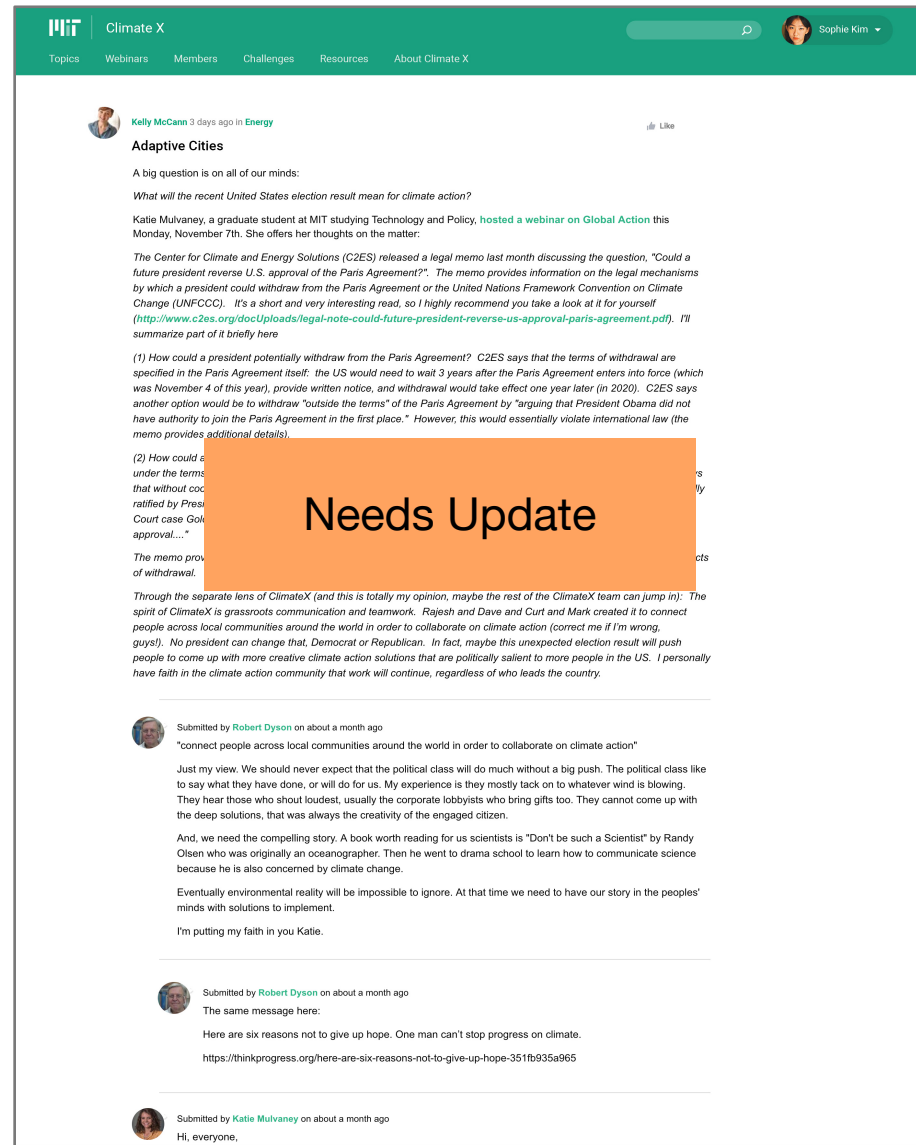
MIT Climate X

Sophie Kim

Topics Webinars Members Challenges Resources About Climate X

Kelly McCann 3 days ago in Energy

Like

Adaptive Cities

A big question is on all of our minds:

What will the recent United States election result mean for climate action?

Katie Mulvaney, a graduate student at MIT studying Technology and Policy, hosted a webinar on Global Action this Monday, November 7th. She offers her thoughts on the matter:

The Center for Climate and Energy Solutions (C2ES) released a legal memo last month discussing the question, "Could a future president reverse U.S. approval of the Paris Agreement?". The memo provides information on the legal mechanisms by which a president could withdraw from the Paris Agreement or the United Nations Framework Convention on Climate Change (UNFCCC). It's a short and very interesting read, so I highly recommend you take a look at it for yourself (http://www.c2es.org/docUploads/legal-note-could-future-president-reverse-us-approval-paris-agreement.pdf). I'll summarize part of it briefly here

(1) How could a president potentially withdraw from the Paris Agreement? C2ES says that the terms of withdrawal are specified in the Paris Agreement itself: the US would need to wait 3 years after the Paris Agreement enters into force (which was November 4 of this year), provide written notice, and withdrawal would take effect one year later (in 2020). C2ES says another option would be to withdraw "outside the terms" of the Paris Agreement by "arguing that President Obama did not have authority to join the Paris Agreement in the first place." However, this would essentially violate international law (the memo provides additional details).

(2) How could a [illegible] under the terms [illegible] ys that without coo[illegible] lly ratified by Presi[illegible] Court case Gol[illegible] approval...."

The memo prov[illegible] cts of withdrawal.

Needs Update

Through the separate lens of ClimateX (and this is totally my opinion, maybe the rest of the ClimateX team can jump in): The spirit of ClimateX is grassroots communication and teamwork. Rajesh and Dave and Curt and Mark created it to connect people across local communities around the world in order to collaborate on climate action (correct me if I'm wrong, guys!). No president can change that, Democrat or Republican. In fact, maybe this unexpected election result will push people to come up with more creative climate action solutions that are politically salient to more people in the US. I personally have faith in the climate action community that work will continue, regardless of who leads the country.

Submitted by Robert Dyson on about a month ago

"connect people across local communities around the world in order to collaborate on climate action"

Just my view. We should never expect that the political class will do much without a big push. The political class like to say what they have done, or will do for us. My experience is they mostly tack on to whatever wind is blowing. They hear those who shout loudest, usually the corporate lobbyists who bring gifts too. They cannot come up with the deep solutions, that was always the creativity of the engaged citizen.

And, we need the compelling story. A book worth reading for us scientists is "Don't be such a Scientist" by Randy Olsen who was originally an oceanographer. Then he went to drama school to learn how to communicate science because he is also concerned by climate change.

Eventually environmental reality will be impossible to ignore. At that time we need to have our story in the peoples' minds with solutions to implement.

I'm putting my faith in you Katie.

Submitted by Robert Dyson on about a month ago

The same message here:

Here are six reasons not to give up hope. One man can't stop progress on climate.

https://thinkprogress.org/here-are-six-reasons-not-to-give-up-hope-351fb935a965

Submitted by Katie Mulvaney on about a month ago

Hi, everyone,